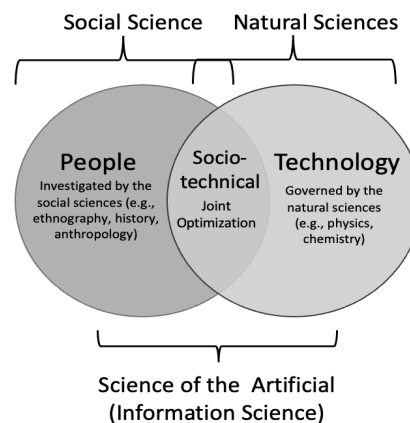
Social Science

Natural Sciences

People
Investigated by the social sciences (e.g., ethnography, history, anthropology)

Socio-technical
Joint Optimization

Technology
Governed by the natural sciences (e.g., physics, chemistry)

Science of the Artificial
(Information Science)